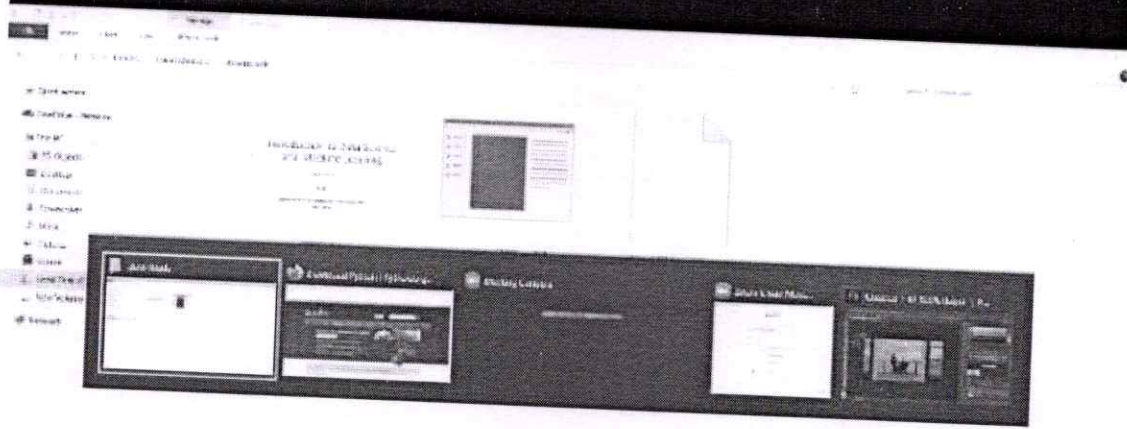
Manage

Quick access

OneDrive - Personal

This PC

3D Objects

Desktop

Documents

Downloads

Music

Pictures

Videos

Local Disk (C:)

New Volume

Network

Introduction to Data Science and Machine Learning

Download Python | Python.org

Ubuntu Linux

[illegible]

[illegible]